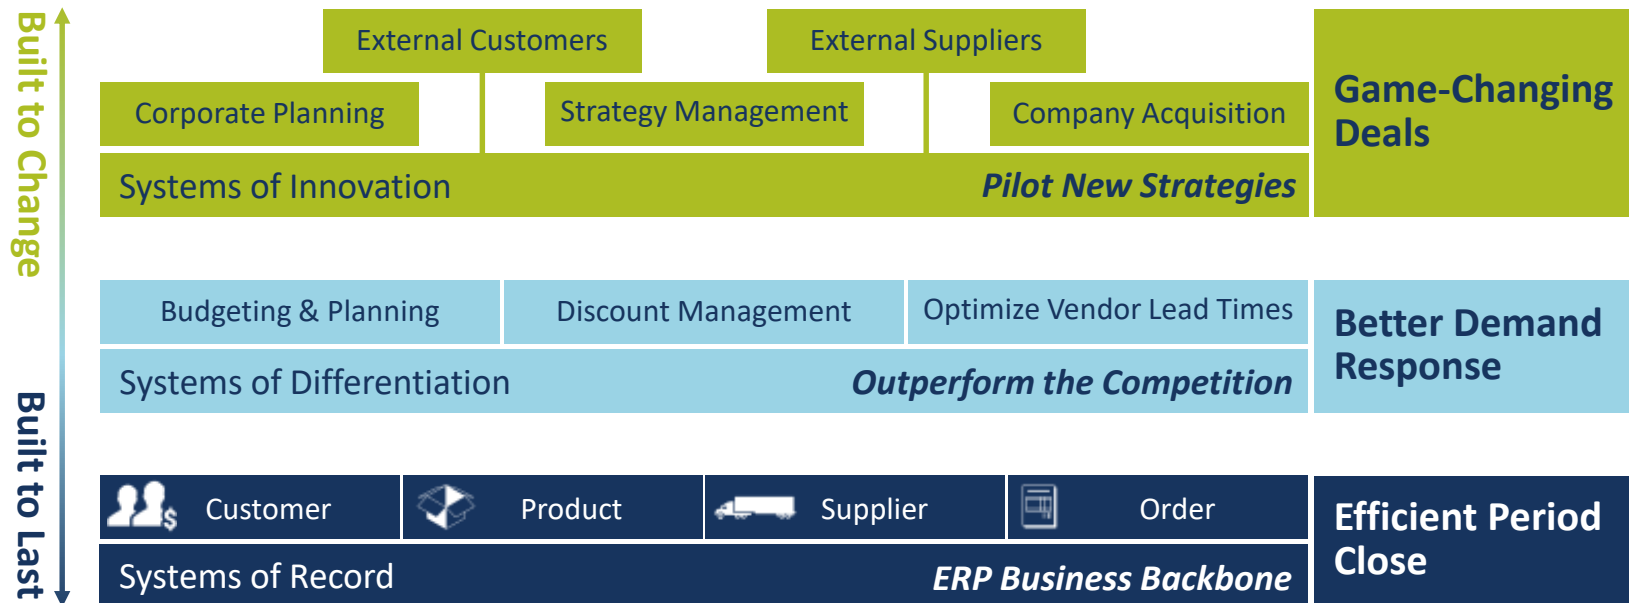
Built to Change

External Customers

External Suppliers

Corporate Planning

Strategy Management

Company Acquisition

Systems of Innovation

Pilot New Strategies

Game-Changing Deals

Budgeting & Planning

Discount Management

Optimize Vendor Lead Times

Systems of Differentiation

Outperform the Competition

Better Demand Response

Customer

Product

Supplier

Order

Systems of Record

ERP Business Backbone

Efficient Period Close

Built to Last